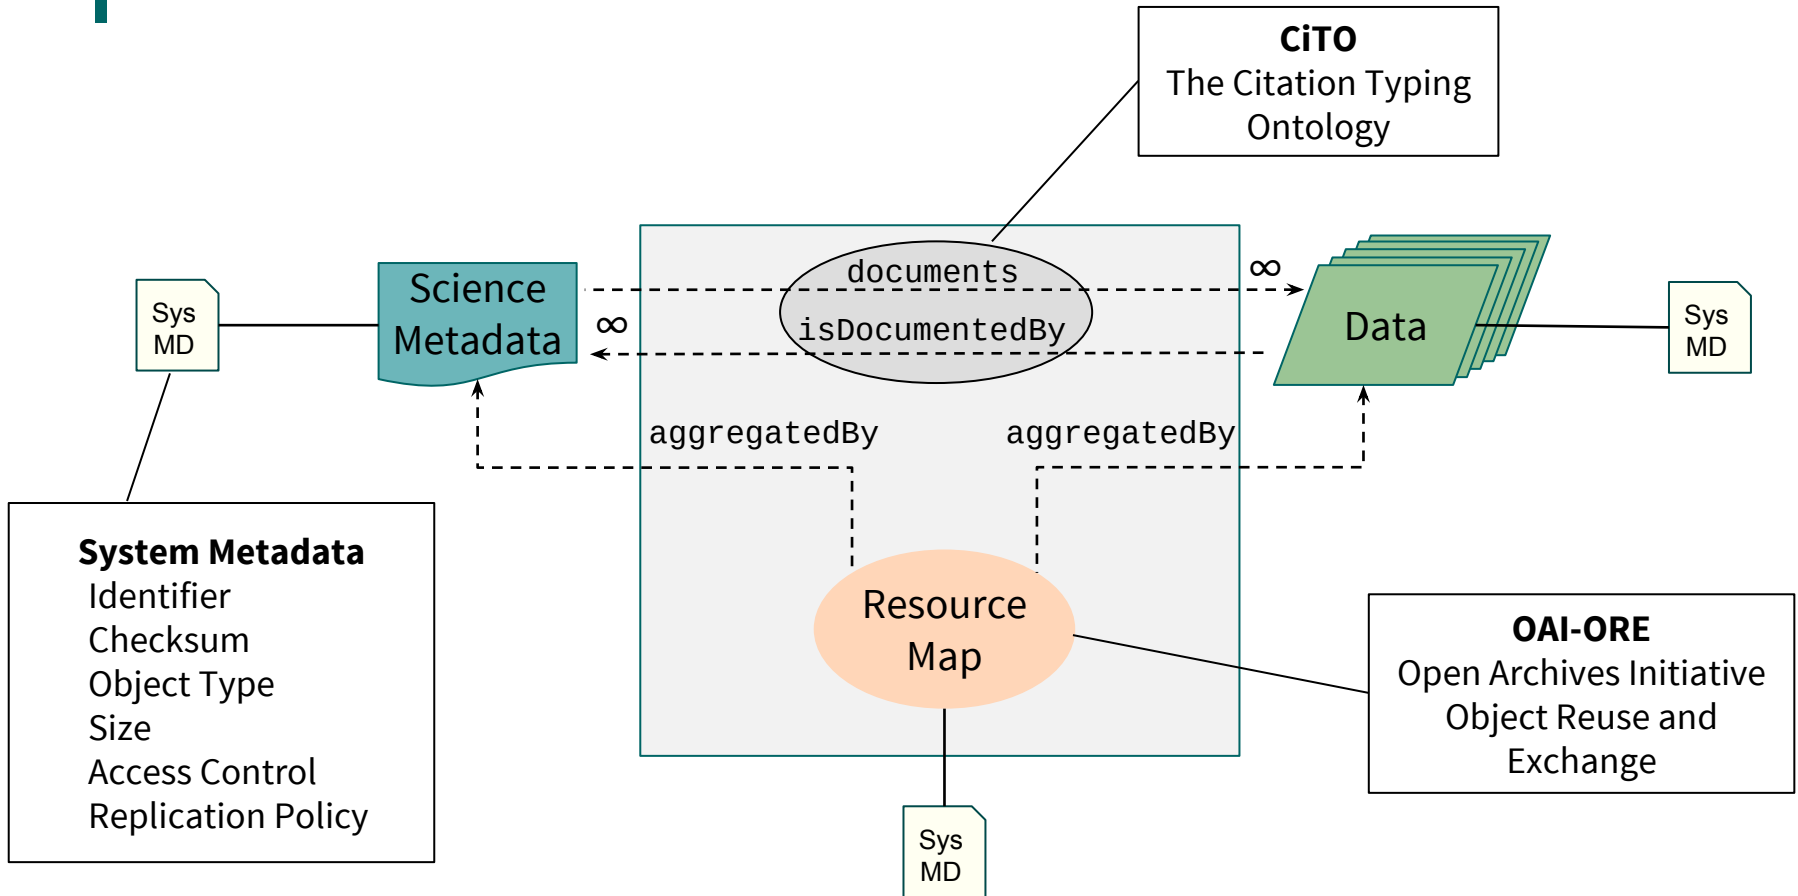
CiTO
The Citation Typing Ontology

Sys MD

Science Metadata

documents

isDocumentedBy

$\infty$

$\infty$

Data

Sys MD

aggregatedBy

aggregatedBy

System Metadata
Identifier
Checksum
Object Type
Size
Access Control
Replication Policy

Resource Map

OAI-ORE
Open Archives Initiative Object Reuse and Exchange

Sys MD